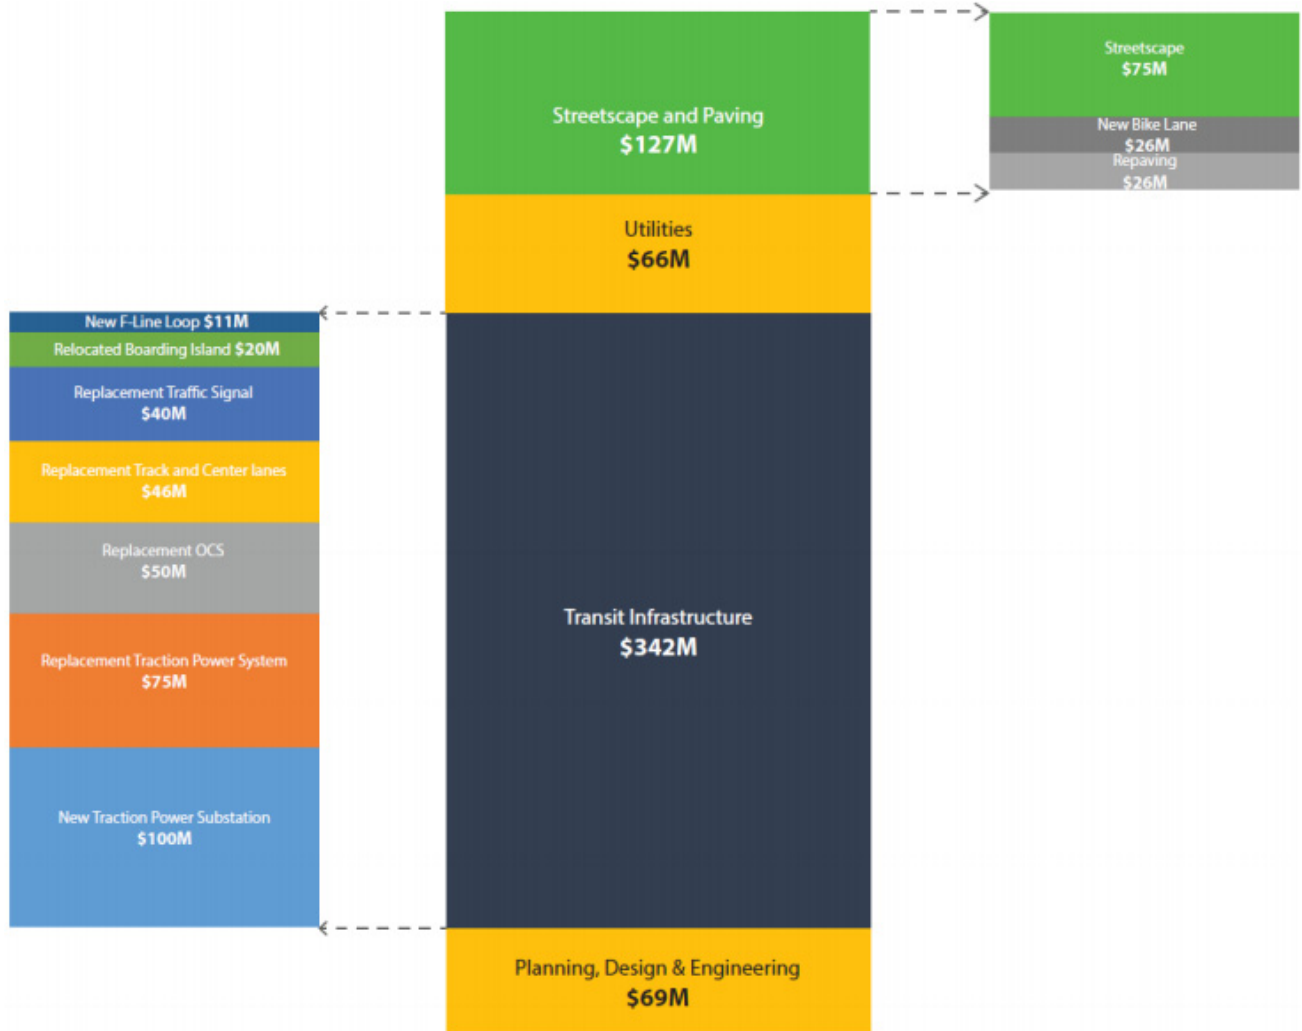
Streetscape and Paving
$127M

Utilities
$66M

Transit Infrastructure
$342M

Planning, Design & Engineering
$69M

Streetscape
$75M

New Bike Lane
$26M

Repaving
$26M

New F-Line Loop $11M

Relocated Boarding Island $20M

Replacement Traffic Signal
$40M

Replacement Track and Center lanes
$46M

Replacement OCS
$50M

Replacement Traction Power System
$75M

New Traction Power Substation
$100M